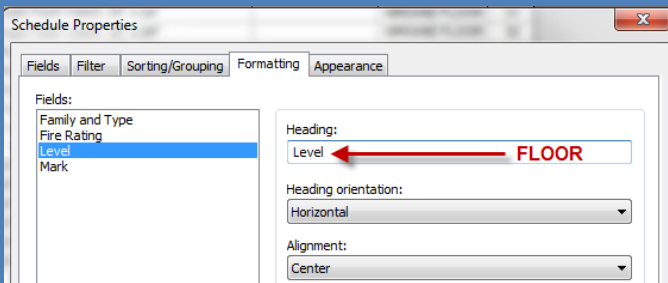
Schedule Properties

Fields | Filter | Sorting/Grouping | Formatting | Appearance

Fields:
Family and Type
Fire Rating
Level
Mark

Heading:
Level

FLOOR

Heading orientation:
Horizontal

Alignment:
Center